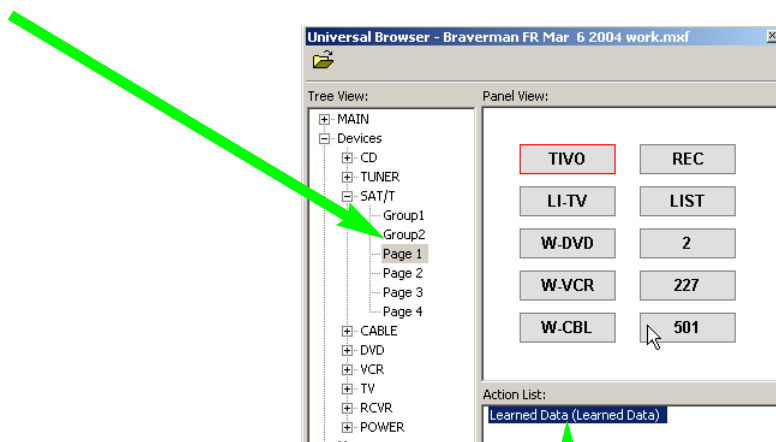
Universal Browser - Braverman FR Mar 6 2004 work.mxf

Tree View:
MAIN
Devices
CD
TUNER
SAT/T
Group1
Group2
Page 1
Page 2
Page 3
Page 4
CABLE
DVD
VCR
TV
RCVR
POWER

Panel View:
TIVO
REC
LI-TV
LIST
W-DVD
2
W-VCR
227
W-CBL
501

Action List:
Learned Data (Learned Data)